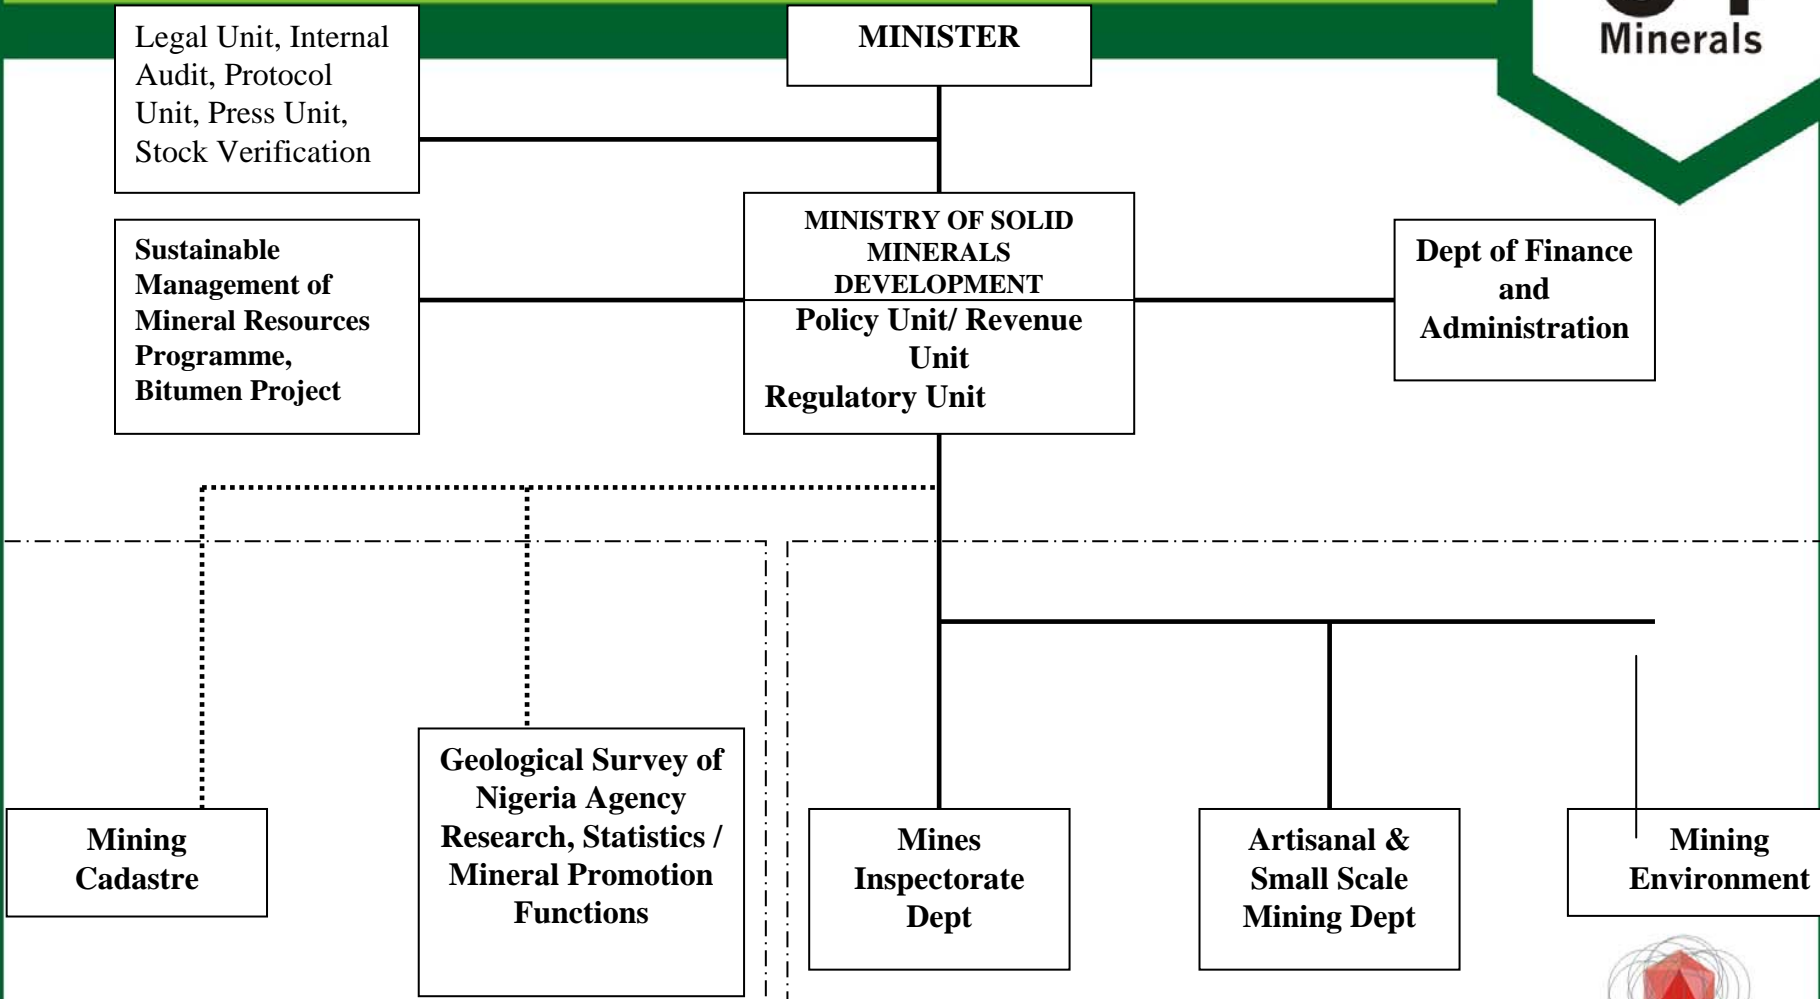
Minerals

MINISTER

Legal Unit, Internal Audit, Protocol Unit, Press Unit, Stock Verification

Sustainable Management of Mineral Resources Programme, Bitumen Project

MINISTRY OF SOLID MINERALS DEVELOPMENT

Policy Unit/ Revenue Unit
Regulatory Unit

Dept of Finance and Administration

Mining Cadastre

Geological Survey of Nigeria Agency Research, Statistics / Mineral Promotion Functions

Mines Inspectorate Dept

Artisanal & Small Scale Mining Dept

Mining Environment